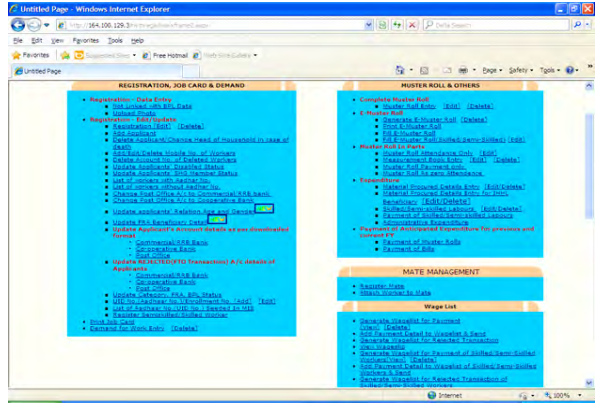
Untitled Page - Windows Internet Explorer

http://164.100.129.3/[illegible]

Delta Search

File Edit View Favorites Tools Help

Favorites Suggested Sites Free Hotmail Web Slice Gallery

Untitled Page

Page Safety Tools

REGISTRATION, JOB CARD & DEMAND

- Registration - Data Entry
  - Not opted with BPL Data
  - Upload Photo
- Registration - Edit/Update
  - Registration [Edit] [Delete]
  - Add applicant
  - Delete Applicant/Change Head of Household in case of death
  - Add/Edit/Delete Mobile No. of Workers
  - Delete Account No. of Deleted Workers
  - Update Applicants' Disabled Status
  - Update Applicants' SHG Member Status
  - List of workers with Aadhar No.
  - List of workers without Aadhar No.
  - Change Post Office A/c to Commercial/RRB bank
  - Change Post Office A/c to Cooperative Bank
  - Update applicants' Relation,Age and Gender New
  - Update PRA Beneficiary Details New
  - Update Applicant's Account details as per Conolidated format
    - Commercial/RRB Bank
    - Co-operative Bank
    - Post Office
  - Update REJECTED(FTO Transaction) A/c details of Applicants
    - Commercial/RRB Bank
    - Co-operative Bank
    - Post Office
  - Update Category, PRA, BPL Status
  - UID No./Aadhaar No./Enrollment No. [Add] [Edit]
  - List of Aadhaar No./UID No.) Seeded in MIS
  - Register Semi-skilled/Skilled Worker
- Print Job Card
- Demand for Work Entry [Delete]

MUSTER ROLL & OTHERS

- Complete Muster Roll
  - Muster Roll Entry [Edit] [Delete]
- E-Muster Roll
  - Generate E-Muster Roll [Delete]
  - Print E-Muster Roll
  - Fill E-Muster Roll
  - Fill E-Muster Roll(Skilled/Semi-Skilled) [Delete]
- Muster Roll in Parts
  - Muster Roll Attendance Only [Edit]
  - Measurement Book Entry [Edit] [Delete]
  - Muster Roll Payment only
  - Muster Roll as zero Attendance
- Expenditure
  - Material Procured Details Entry [Edit/Delete]
  - Material Procured Details Entry for Indiv. Beneficiary [Edit/Delete]
  - Skilled/Semi-skilled Labours [Edit/Delete]
  - Payment of Skilled/Semi-skilled Labours
  - Administrative Expenditure
- Payment of Anticipated Expenditure for previous and current FY
  - Payment of Muster Rolls
  - Payment of Bills

MATE MANAGEMENT

- Register Mate
- Attach Worker to Mate

Wage List

- Generate Wagelist for Payment (View) [Delete]
- Add Payment Detail to Wagelist & Send
- Generate Wagelist for Rejected Transaction
- View Wagelist
- Generate Wagelist for Payment of Skilled/Semi-Skilled (Worker) (View)
- Add Payment Detail to Wagelist of Skilled/Semi-Skilled Workers & Send
- Generate Wagelist for Rejected Transaction of Skilled/Semi-Skilled Workers

Internet 100%